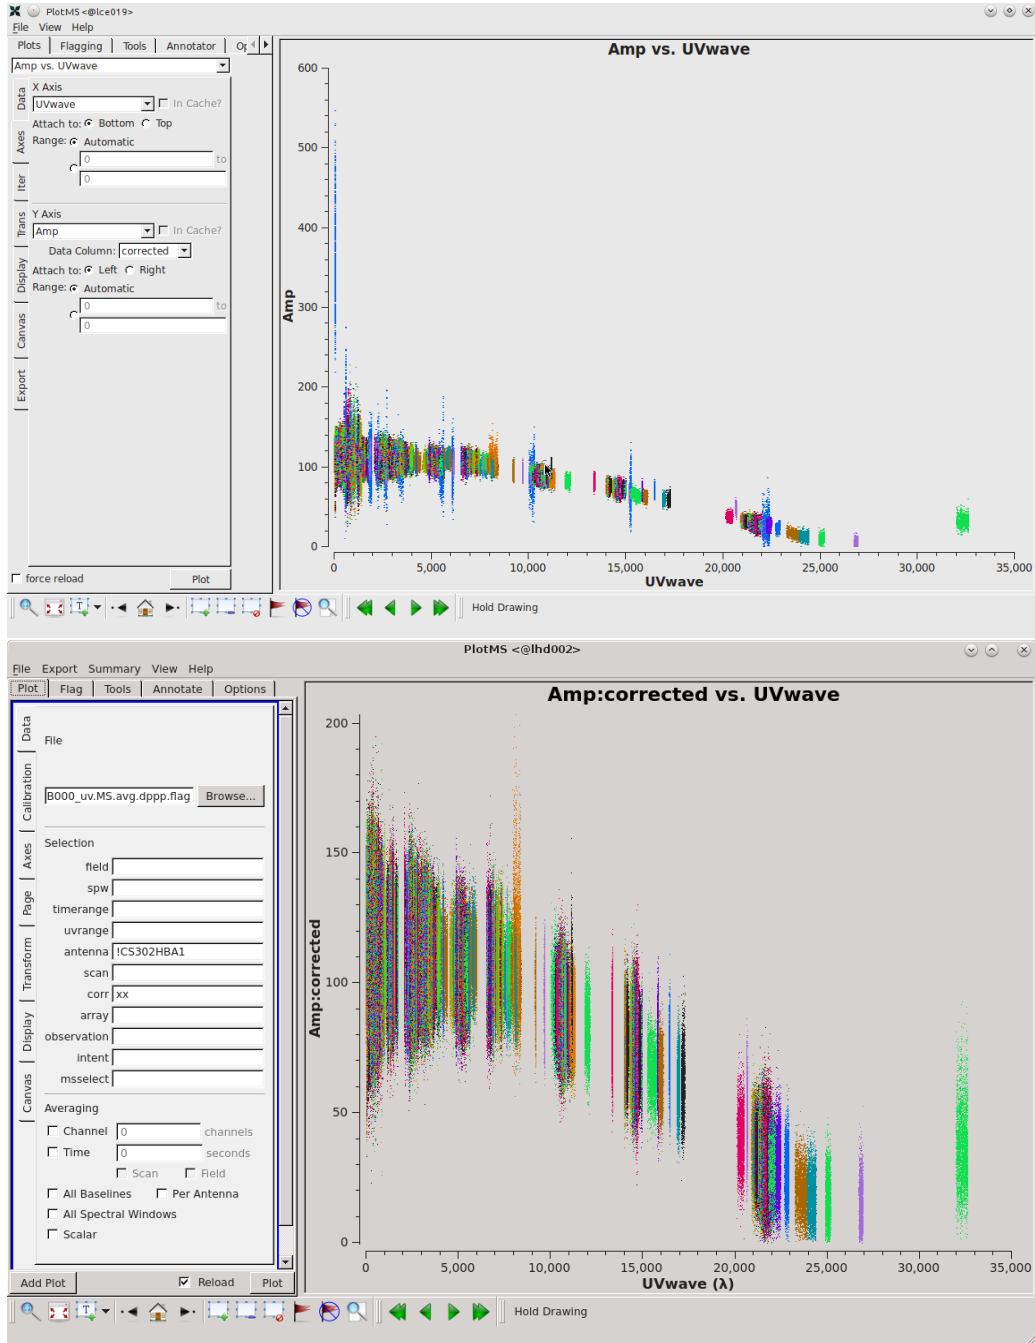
PlotMS <@lce019>
File View Help
Plots | Flagging | Tools | Annotator | Op
Amp vs. UVwave
Data
Axes
Iter
Trans
Display
Canvas
Export
X Axis
UVwave
In Cache?
Attach to: Bottom Top
Range: Automatic
0 to
0
Y Axis
Amp
In Cache?
Data Column: corrected
Attach to: Left Right
Range: Automatic
0 to
0
force reload
Plot
Hold Drawing

Amp vs. UVwave
600
500
400
300
200
100
0
Amp
0 5,000 10,000 15,000 20,000 25,000 30,000 35,000
UVwave

PlotMS <@lhd002>
File Export Summary View Help
Plot | Flag | Tools | Annotate | Options
Data
Calibration
Axes
Page
Transform
Display
Canvas
File
B000_uv.MS.avg.dppp.flag
Browse...
Selection
field
spw
timerange
uvrange
antenna !CS302HBA1
scan
corr xx
array
observation
intent
msselect
Averaging
Channel 0 channels
Time 0 seconds
Scan Field
All Baselines Per Antenna
All Spectral Windows
Scalar
Add Plot
Reload
Plot
Hold Drawing

Amp:corrected vs. UVwave
200
150
100
50
0
Amp:corrected
0 5,000 10,000 15,000 20,000 25,000 30,000 35,000
UVwave (λ)